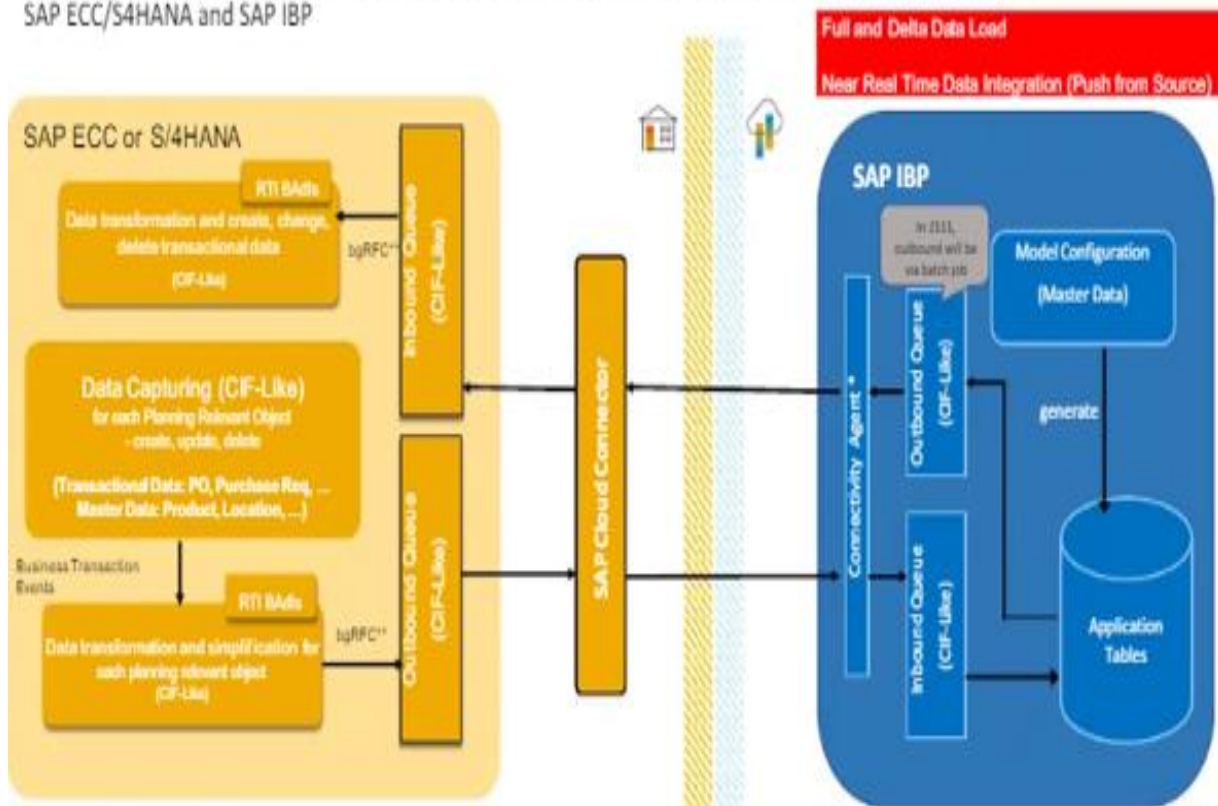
SAP ECC/S4HANA and SAP IBP

Full and Delta Data Load

Near Real Time Data Integration (Push from Source)

SAP ECC or S/4HANA

RTI BAdIs

Data transformation and create, change, delete transactional data

(CIF-Like)

bgRFC**

Inbound Queue (CIF-Like)

Data Capturing (CIF-Like)

for each Planning Relevant Object - create, update, delete

(Transactional Data: PO, Purchase Req, ... Master Data: Product, Location, ...)

Business Transaction Events

RTI BAdIs

Data transformation and simplification for each planning relevant object

(CIF-Like)

bgRFC**

Outbound Queue (CIF-Like)

SAP Cloud Connector

SAP IBP

In 2111, outbound will be via batch job

Connectivity Agent *

Outbound Queue (CIF-Like)

Model Configuration

(Master Data)

generate

Inbound Queue (CIF-Like)

Application Tables